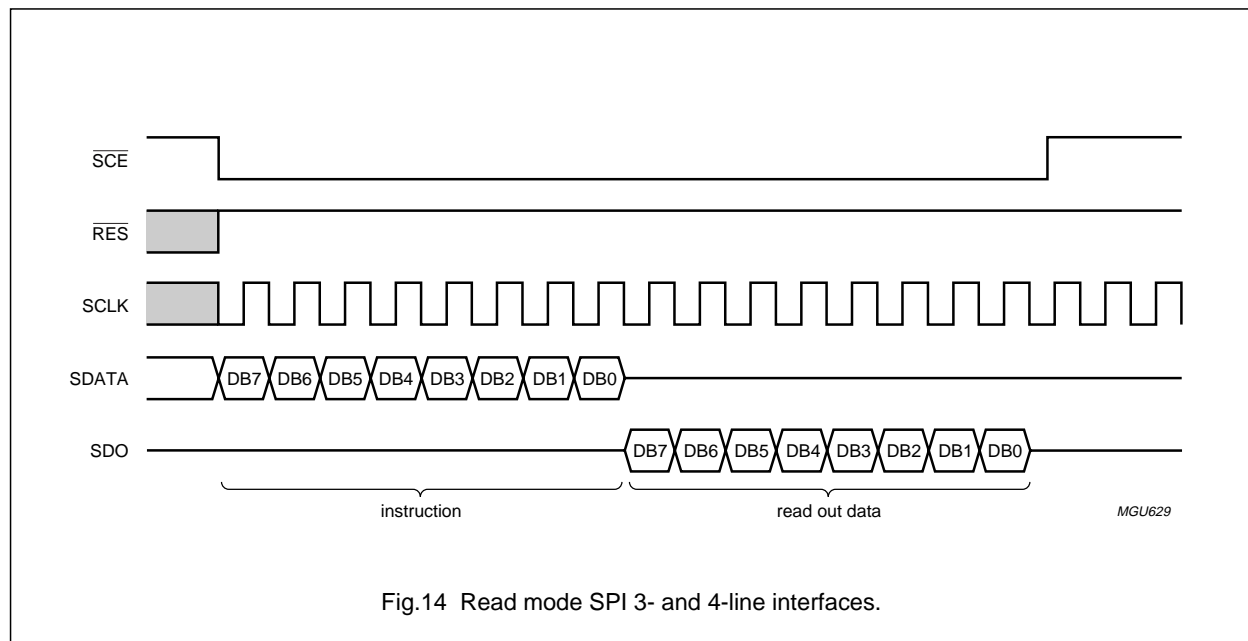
$\overline{SCE}$

$\overline{RES}$

SCLK

SDATA

DB7 DB6 DB5 DB4 DB3 DB2 DB1 DB0

SDO

DB7 DB6 DB5 DB4 DB3 DB2 DB1 DB0

instruction

read out data

MGU629

Fig.14 Read mode SPI 3- and 4-line interfaces.